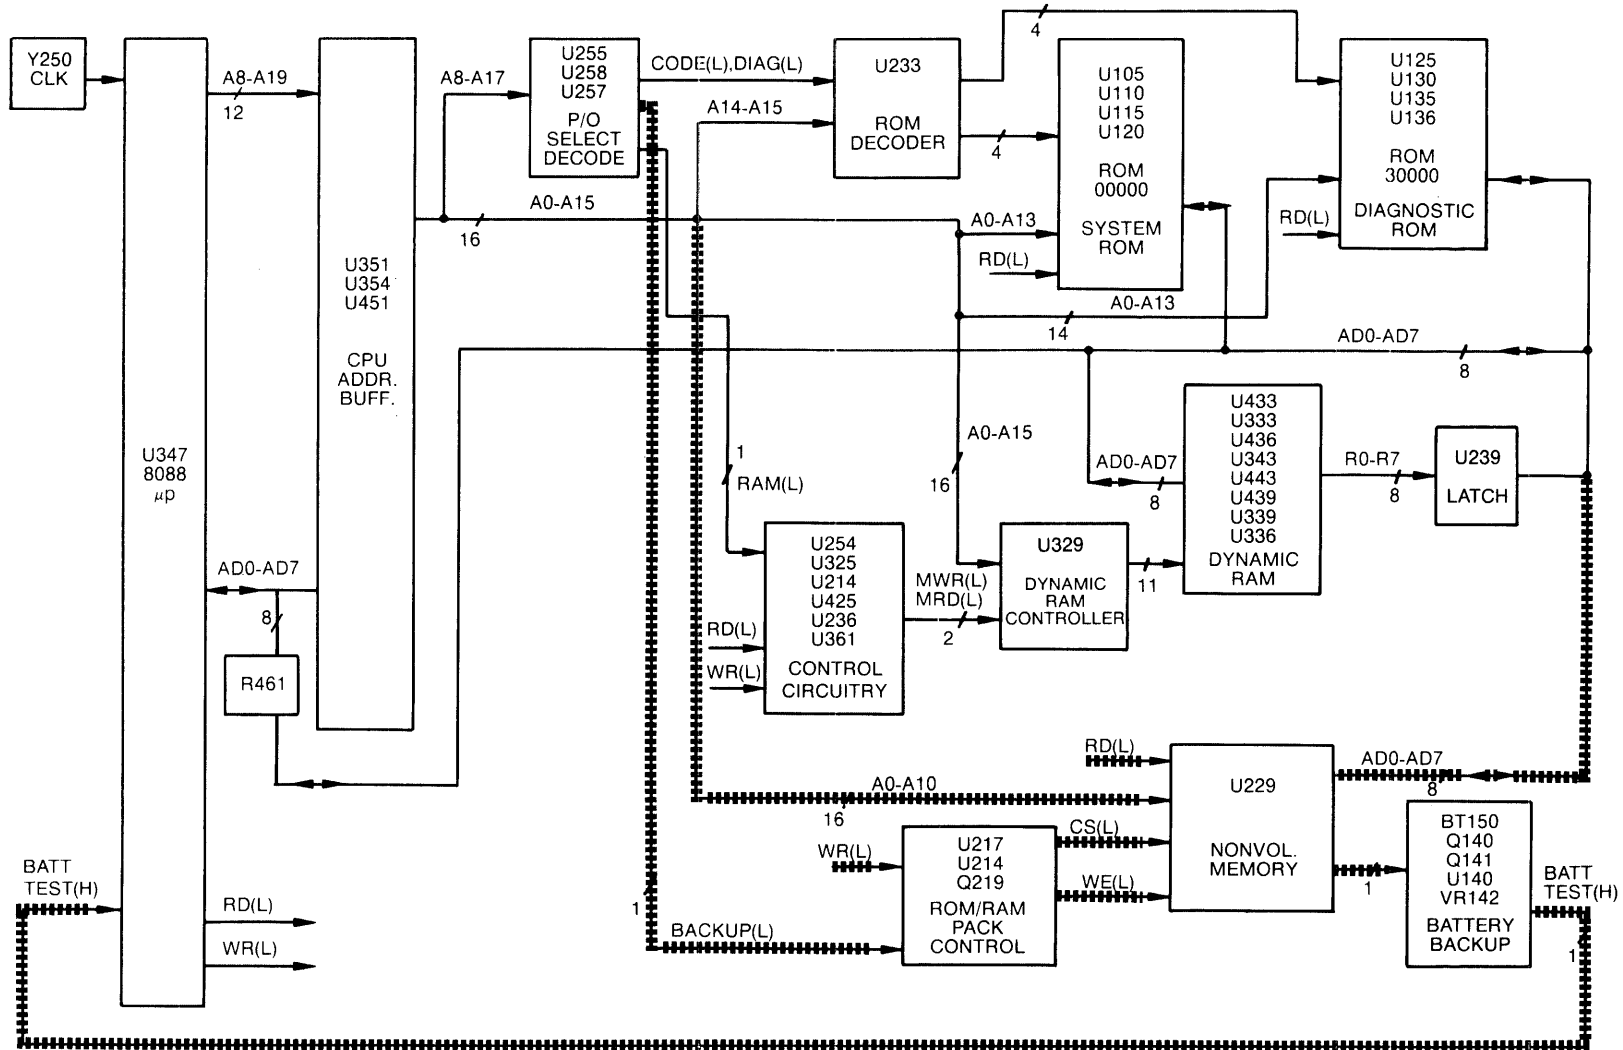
Y250
CLK

A8-A19
12

U347
8088
$\mu$p

U351
U354
U451

CPU
ADDR.
BUFF.

A8-A17

U255
U258
U257

P/O
SELECT
DECODE

CODE(L),DIAG(L)

A14-A15

U233

ROM
DECODER

4

4

U105
U110
U115
U120

ROM
00000

SYSTEM
ROM

U125
U130
U135
U136

ROM
30000

DIAGNOSTIC
ROM

RD(L)

A0-A15
16

A0-A13

RD(L)

A0-A13
14

AD0-AD7
8

1
RAM(L)

A0-A15
16

AD0-AD7
8

U433
U333
U436
U343
U443
U439
U339
U336

DYNAMIC
RAM

R0-R7
8

U239

LATCH

AD0-AD7
8

R461

U254
U325
U214
U425
U236
U361

CONTROL
CIRCUITRY

RD(L)
WR(L)

MWR(L)
MRD(L)
2

U329

DYNAMIC
RAM
CONTROLLER

11

RD(L)

A0-A10
16

U229

NONVOL.
MEMORY

AD0-AD7
8

WR(L)

U217
U214
Q219

ROM/RAM
PACK
CONTROL

CS(L)

WE(L)

1

BT150
Q140
Q141
U140
VR142

BATTERY
BACKUP

BATT
TEST(H)

1

BATT
TEST(H)

RD(L)

WR(L)

1

BACKUP(L)